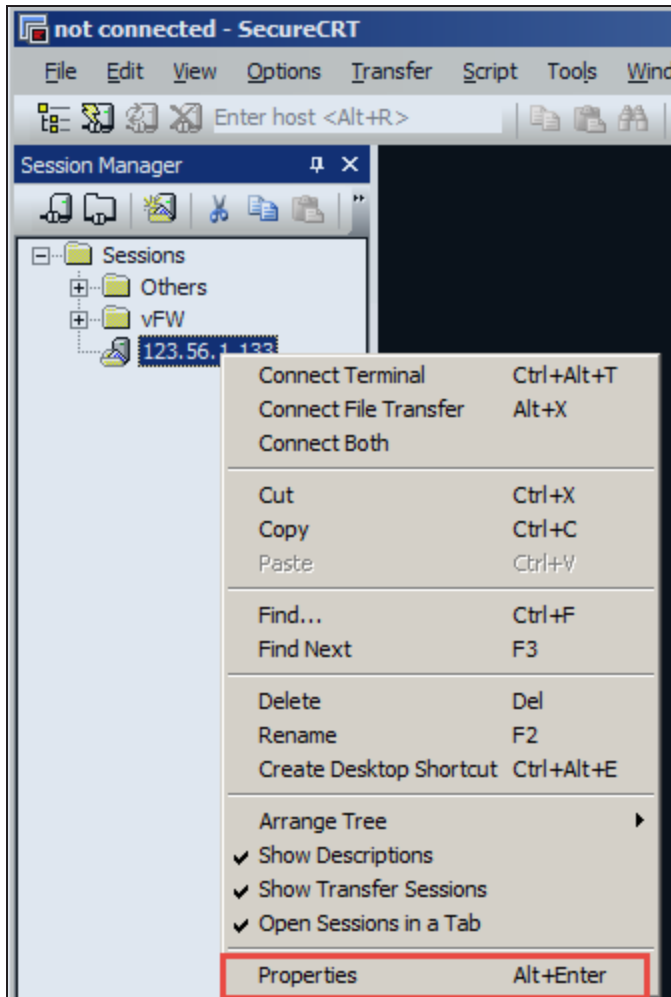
not connected - SecureCRT

File Edit View Options Transfer Script Tools Wind

Enter host <Alt+R>

Session Manager

Sessions
Others
vFW
123.56.1.133

| | |
|---|---|
| Connect Terminal | Ctrl+Alt+T |
| Connect File Transfer | Alt+X |
| Connect Both | |
| Cut | Ctrl+X |
| Copy | Ctrl+C |
| Paste | Ctrl+V |
| Find... | Ctrl+F |
| Find Next | F3 |
| Delete | Del |
| Rename | F2 |
| Create Desktop Shortcut | Ctrl+Alt+E |
| Arrange Tree | |
| Show Descriptions | |
| Show Transfer Sessions | |
| Open Sessions in a Tab | |
| Properties | Alt+Enter |